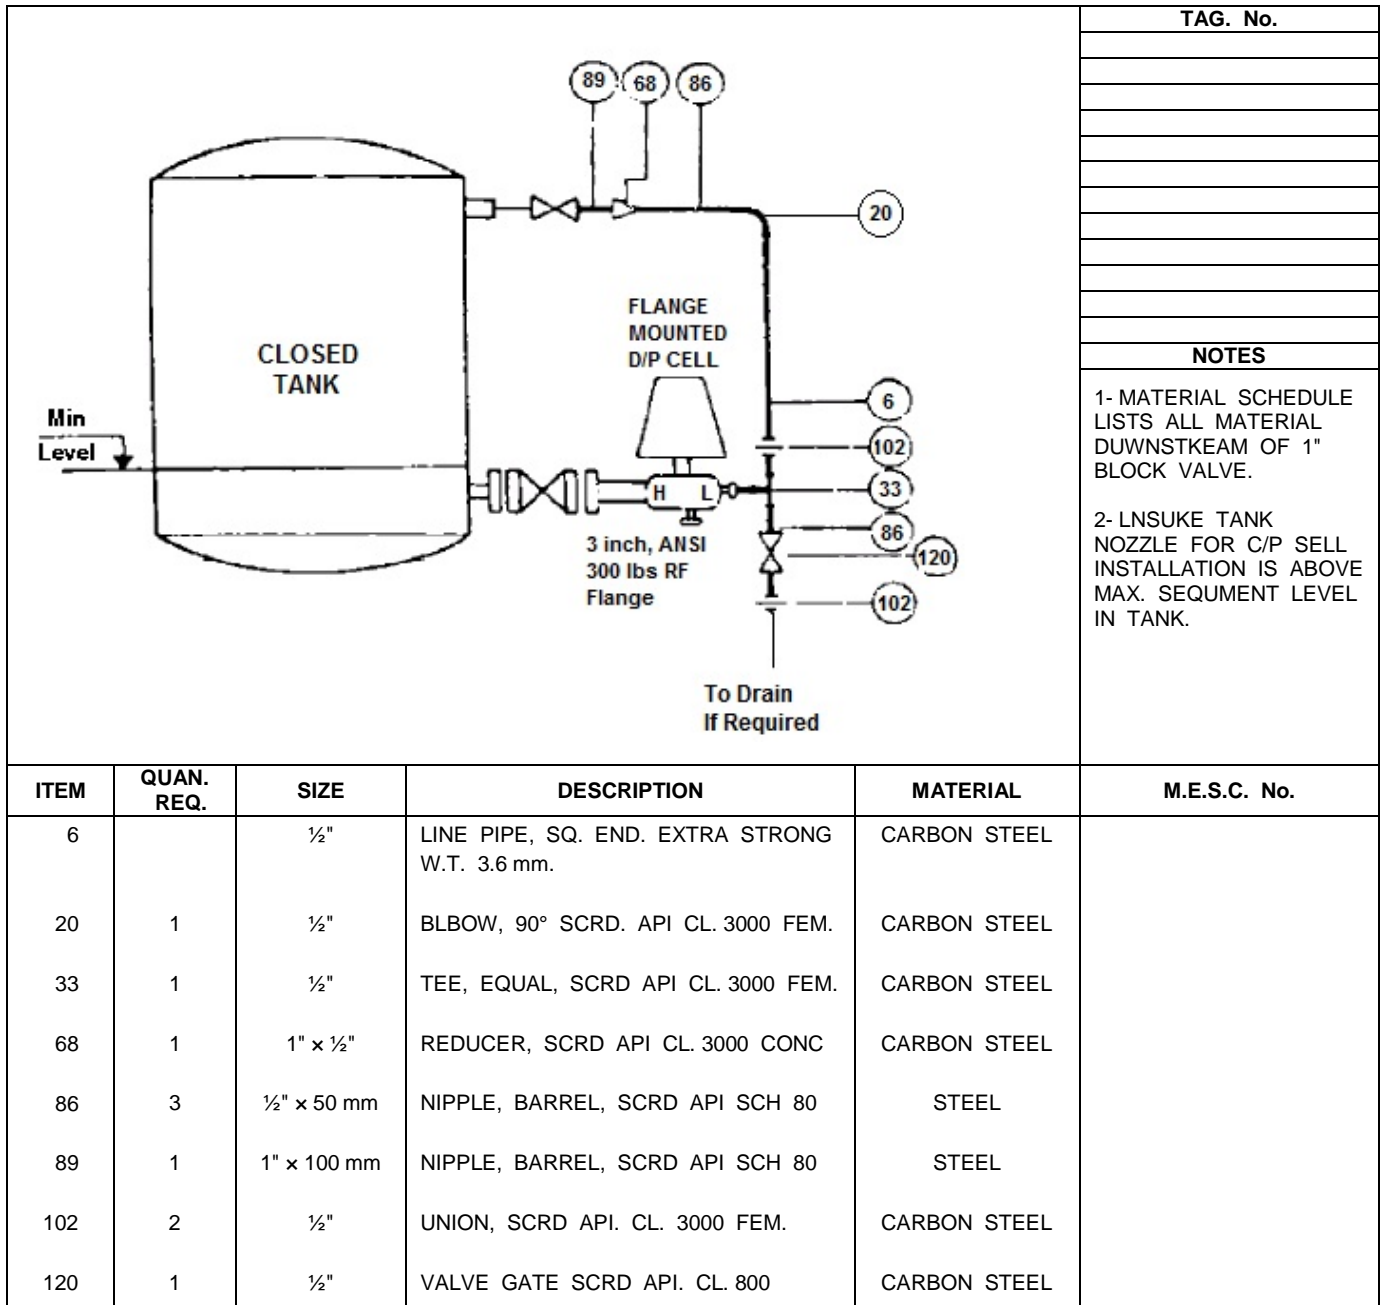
89 68 86

20

CLOSED TANK

FLANGE MOUNTED D/P CELL

Min Level

6

102

H L

33

86

120

3 inch, ANSI 300 lbs RF Flange

102

To Drain If Required

TAG. No.

NOTES

1- MATERIAL SCHEDULE LISTS ALL MATERIAL DUWNSTKEAM OF 1" BLOCK VALVE.

2- LNSUKE TANK NOZZLE FOR C/P SELL INSTALLATION IS ABOVE MAX. SEQUMENT LEVEL IN TANK.

| ITEM | QUAN. REQ. | SIZE | DESCRIPTION | MATERIAL | M.E.S.C. No. |
|---|---|---|---|---|---|
| 6 | | ½" | LINE PIPE, SQ. END. EXTRA STRONG W.T. 3.6 mm. | CARBON STEEL | |
| 20 | 1 | ½" | BLBOW, 90° SCRD. API CL. 3000 FEM. | CARBON STEEL | |
| 33 | 1 | ½" | TEE, EQUAL, SCRD API CL. 3000 FEM. | CARBON STEEL | |
| 68 | 1 | 1" × ½" | REDUCER, SCRD API CL. 3000 CONC | CARBON STEEL | |
| 86 | 3 | ½" × 50 mm | NIPPLE, BARREL, SCRD API SCH 80 | STEEL | |
| 89 | 1 | 1" × 100 mm | NIPPLE, BARREL, SCRD API SCH 80 | STEEL | |
| 102 | 2 | ½" | UNION, SCRD API. CL. 3000 FEM. | CARBON STEEL | |
| 120 | 1 | ½" | VALVE GATE SCRD API. CL. 800 | CARBON STEEL | |